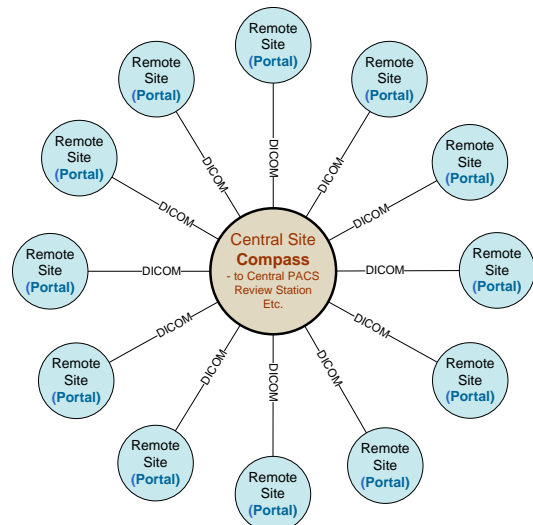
Remote Site (Portal)

Remote Site (Portal)

Remote Site (Portal)

Remote Site (Portal)

Remote Site (Portal)

Remote Site (Portal)

Remote Site (Portal)

Remote Site (Portal)

Remote Site (Portal)

Remote Site (Portal)

Remote Site (Portal)

Remote Site (Portal)

DICOM
DICOM
DICOM
DICOM
DICOM
DICOM
DICOM
DICOM
DICOM
DICOM
DICOM
DICOM

Central Site
Compass
- to Central PACS Review Station Etc.